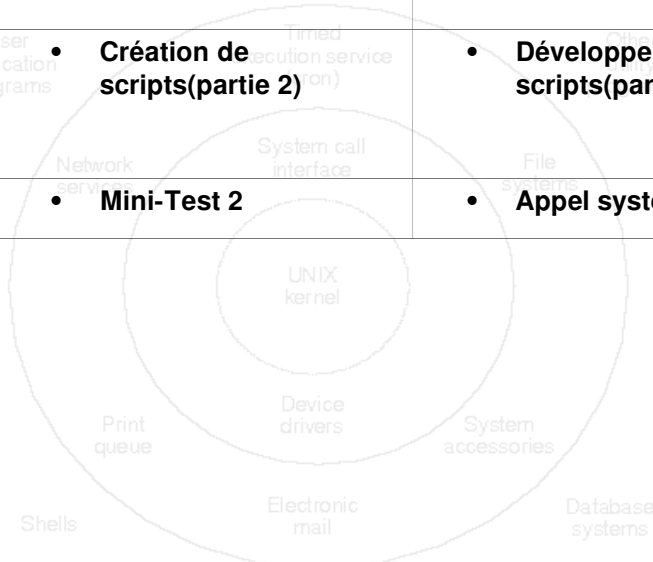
| | |
|---|---|
| • **Création de scripts(partie 2)** | • **Développe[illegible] scripts(par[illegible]** |
| • **Mini-Test 2** | • **Appel syst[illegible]** |

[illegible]ser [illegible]cation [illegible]grams

Timed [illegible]ecution service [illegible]on)

Othe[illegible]

Network services

System call interface

File systems

UNIX kernel

Print queue

Device drivers

System accessories

Shells

Electronic mail

Database systems